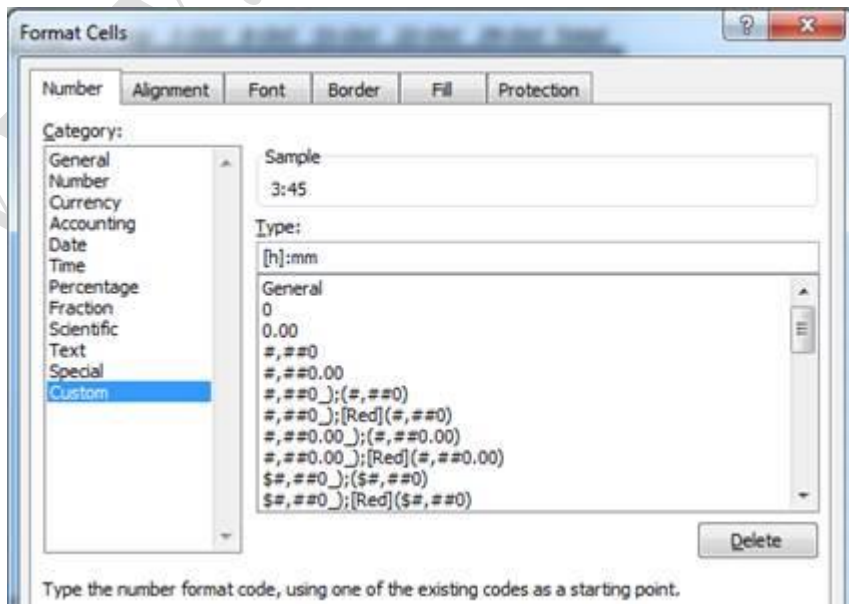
Format Cells

?

Number Alignment Font Border Fill Protection

Category:

General
Number
Currency
Accounting
Date
Time
Percentage
Fraction
Scientific
Text
Special
Custom

Sample
3:45

Type:
[h]:mm

General
0
0.00
#,##0
#,##0.00
#,##0_);(#,##0)
#,##0_);[Red](#,##0)
#,##0.00_);(#,##0.00)
#,##0.00_);[Red](#,##0.00)
$#,##0_);($#,##0)
$#,##0_);[Red]($#,##0)

Delete

Type the number format code, using one of the existing codes as a starting point.